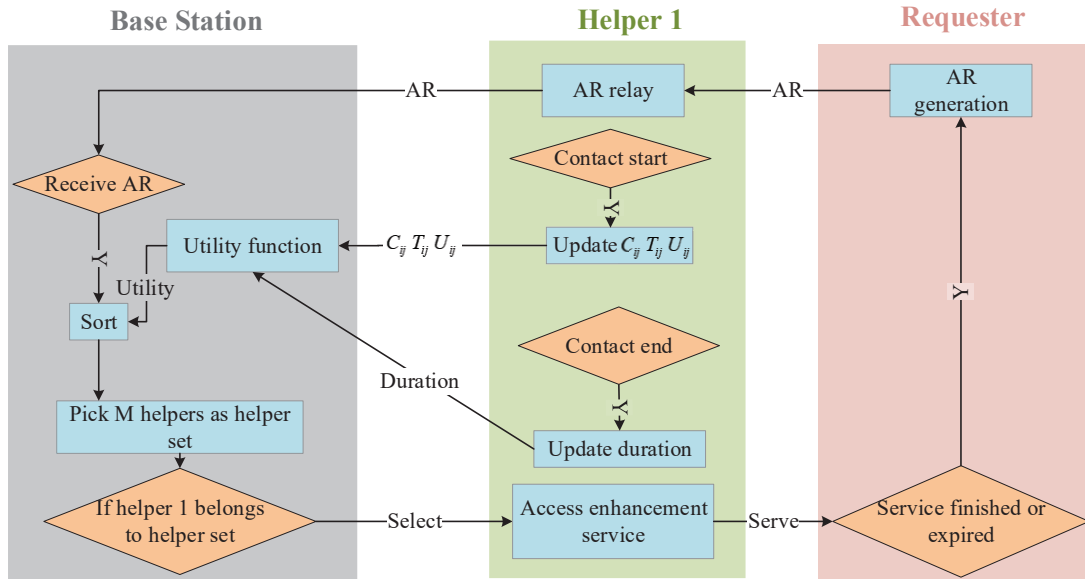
Base Station

Helper 1

Requester

AR

AR relay

AR

AR generation

Receive AR

Contact start

Y

Utility function

$C_{ij}$ $T_{ij}$ $U_{ij}$

Update $C_{ij}$ $T_{ij}$ $U_{ij}$

Y

Utility

Sort

Y

Contact end

Duration

Y

Pick M helpers as helper set

Update duration

If helper 1 belongs to helper set

Select

Access enhancement service

Serve

Service finished or expired